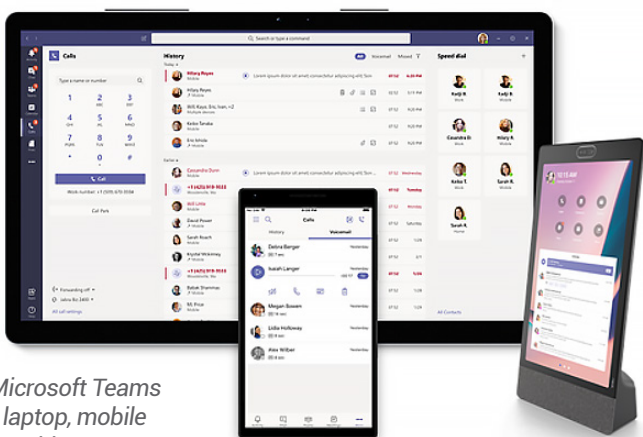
Search or type a command

Calls

Type a name or number

1
2 ABC
3 DEF
4 GHI
5 JKL
6 MNO
7 PQRS
8 TUV
9 WXYZ
*
0 +
#

Call

Work number: +1 (555) 670-5556

Call Park

Forwarding off

Jalina Bin 2400

All call settings

History

All Voicemail Missed

Today

Hillary Reyes

Lorem ipsum dolor sit amet consectetur adipiscing elit Sen

Hillary Reyes

Will Kaya, Eric Ivan, +2

Kenji Tanaka

Eric White

Earlier

Cassandra Dunn

Will Little

David Power

Krystal McKinney

Babak Shammas

MJ Price

Lorem ipsum dolor sit amet consectetur adipiscing elit Sen

Speed dial

Kadji B.

Kadji B.

Cassandra D.

Hilary R.

Katie T.

Kenji T.

Sarah H.

All Contacts

Calls

History

Voicemail

Debra Berger

Isaiah Langer

Megan Bowen

Lidia Holloway

Alex Wilber

Yesterday

Microsoft Teams
laptop, mobile